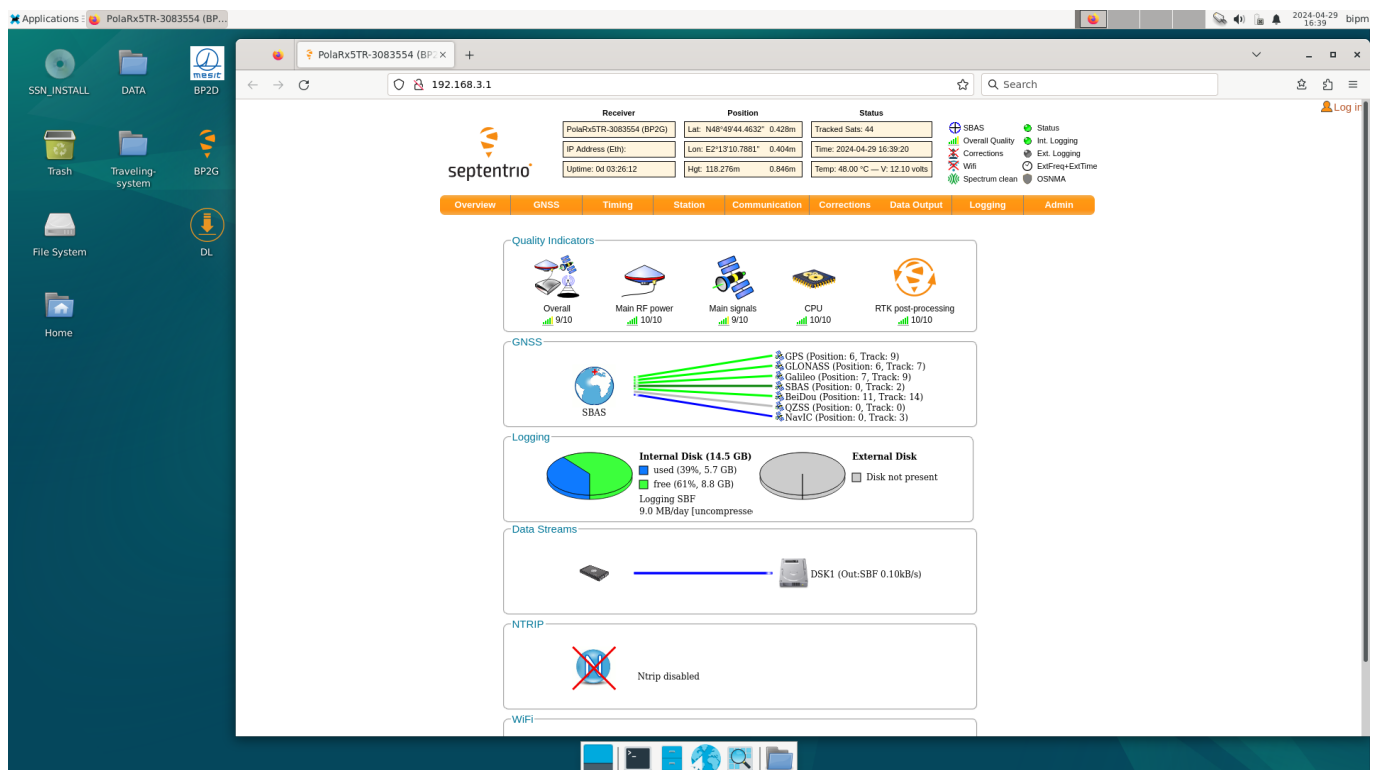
Applications PolaRx5TR-3083554 (BP...

2024-04-29 16:39 bipm

SSN_INSTALL DATA BP2D

mesit

Trash Traveling-system BP2G

File System DL

Home

PolaRx5TR-3083554 (BP2

192.168.3.1

Search

Log in

septentrio

| Receiver | Position | Status |
|---|---|---|
| PolaRx5TR-3083554 (BP2G) | Lat: N48°49'44.4632" 0.428m | Tracked Sats: 44 |
| IP Address (Eth): | Lon: E2°13'10.7881" 0.404m | Time: 2024-04-29 16:39:20 |
| Uptime: 0d 03:26:12 | Hgt: 118.276m 0.846m | Temp: 48.00 °C — V: 12.10 volts |

SBAS
Overall Quality
Corrections
Wifi
Spectrum clean
Status
Int. Logging
Ext. Logging
ExtFreq+ExtTime
OSNMA

Overview GNSS Timing Station Communication Corrections Data Output Logging Admin

Quality Indicators

Overall 9/10
Main RF power 10/10
Main signals 9/10
CPU 10/10
RTK post-processing 10/10

GNSS

SBAS

GPS (Position: 6, Track: 9)
GLONASS (Position: 6, Track: 7)
Galileo (Position: 7, Track: 9)
SBAS (Position: 0, Track: 2)
BeiDou (Position: 11, Track: 14)
QZSS (Position: 0, Track: 0)
NavIC (Position: 0, Track: 3)

Logging

Internal Disk (14.5 GB)
used (39%, 5.7 GB)
free (61%, 8.8 GB)
Logging SBF
9.0 MB/day [uncompresse

External Disk
Disk not present

Data Streams

DSK1 (Out:SBF 0.10kB/s)

NTRIP

Ntrip disabled

WiFi